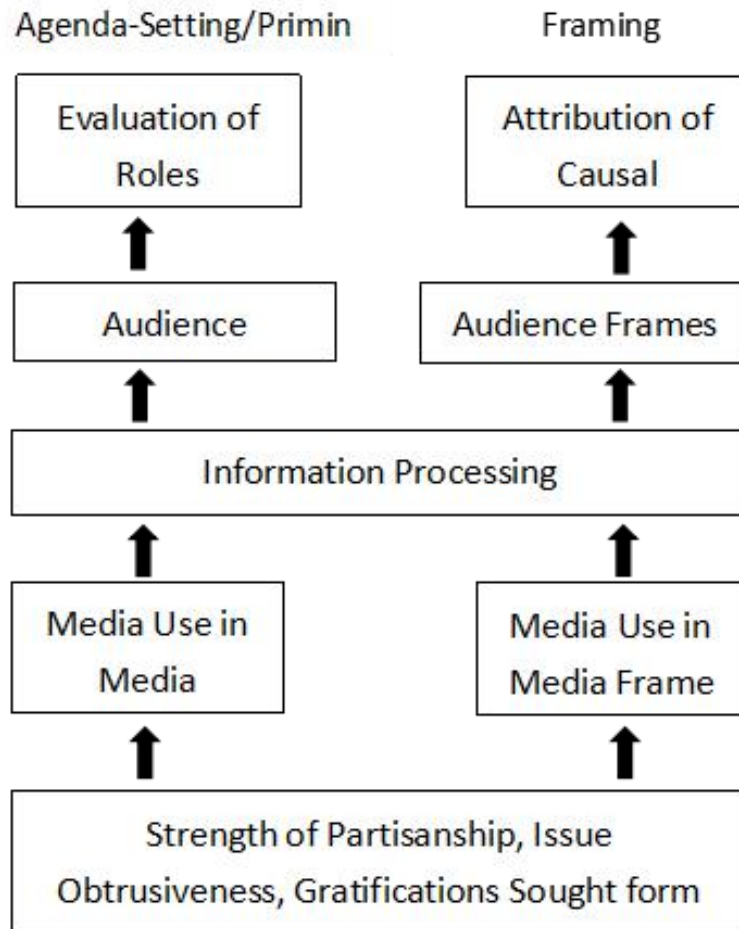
Agenda-Setting/Primin

Framing

Evaluation of Roles

Attribution of Causal

Audience

Audience Frames

Information Processing

Media Use in Media

Media Use in Media Frame

Strength of Partisanship, Issue Obtrusiveness, Gratifications Sought form